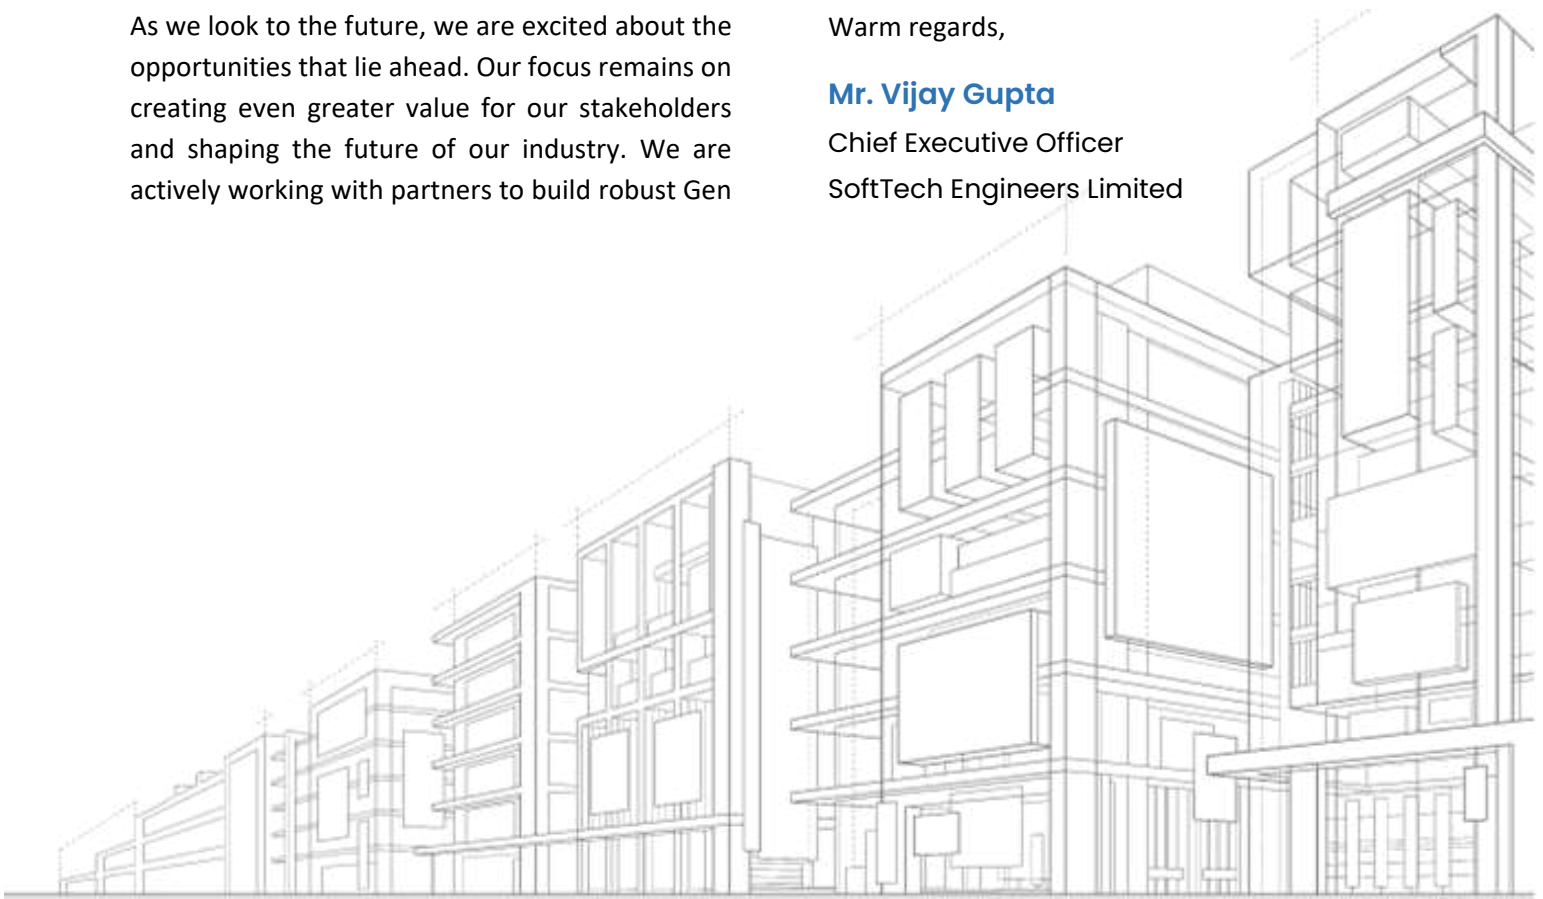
As we look to the future, we are excited about the opportunities that lie ahead. Our focus remains on creating even greater value for our stakeholders and shaping the future of our industry. We are actively working with partners to build robust Gen

Warm regards,

Mr. Vijay Gupta
Chief Executive Officer
SoftTech Engineers Limited